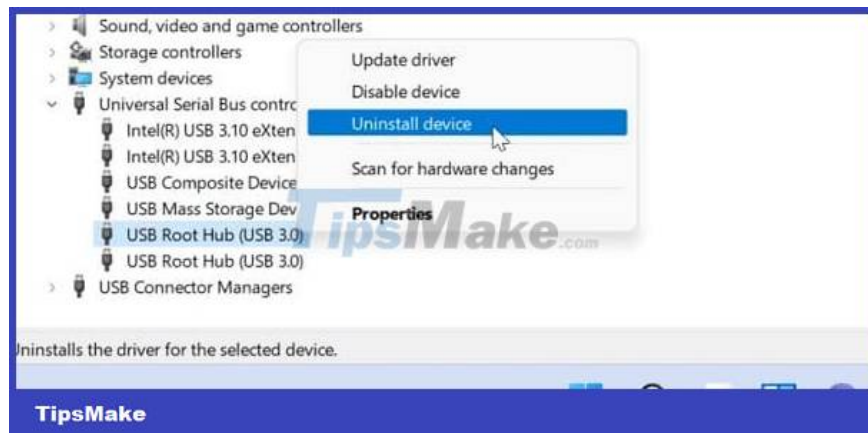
Sound, video and game controllers
Storage controllers
System devices
Universal Serial Bus contro
Intel(R) USB 3.10 eXten
Intel(R) USB 3.10 eXten
USB Composite Device
USB Mass Storage Dev
USB Root Hub (USB 3.0)
USB Root Hub (USB 3.0)
USB Connector Managers

Update driver
Disable device
Uninstall device
Scan for hardware changes
Properties

TipsMake.com

Uninstalls the driver for the selected device.

TipsMake